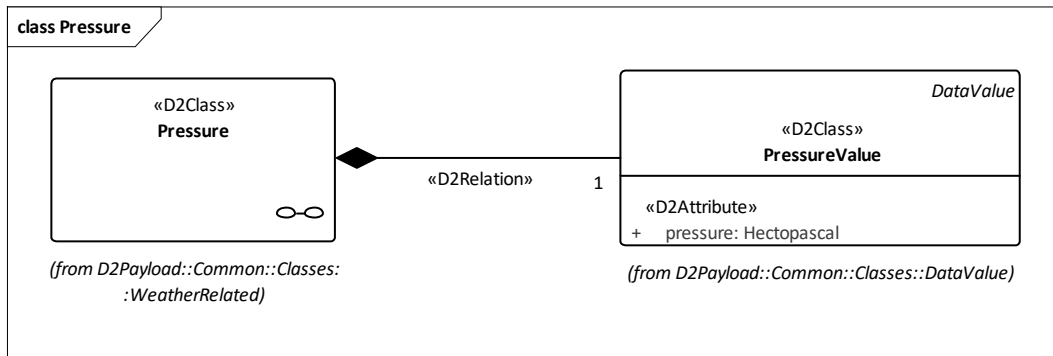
class Pressure

«D2Class»
Pressure

(from D2Payload::Common::Classes::WeatherRelated)

«D2Relation»

1

DataValue

«D2Class»
PressureValue

«D2Attribute»
+ pressure: Hectopascal

(from D2Payload::Common::Classes::DataValue)